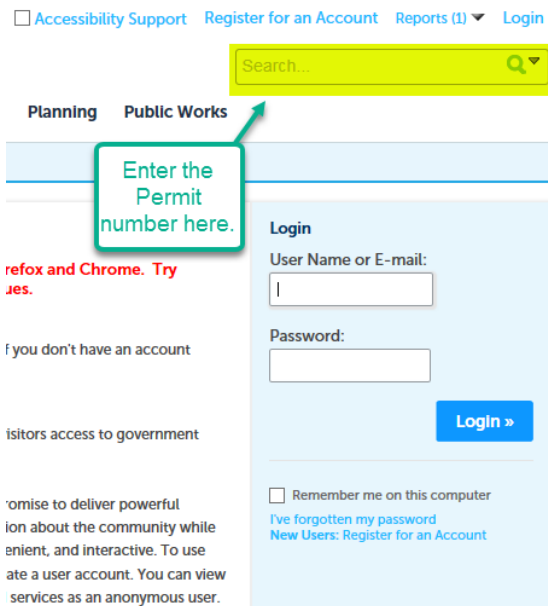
Accessibility Support Register for an Account Reports (1) Login

Search...

Planning Public Works

Enter the Permit number here.

refox and Chrome. Try ues.

f you don't have an account

isitors access to government

romise to deliver powerful ion about the community while enient, and interactive. To use ate a user account. You can view services as an anonymous user.

Login

User Name or E-mail:

Password:

Login »

Remember me on this computer

I've forgotten my password

New Users: Register for an Account